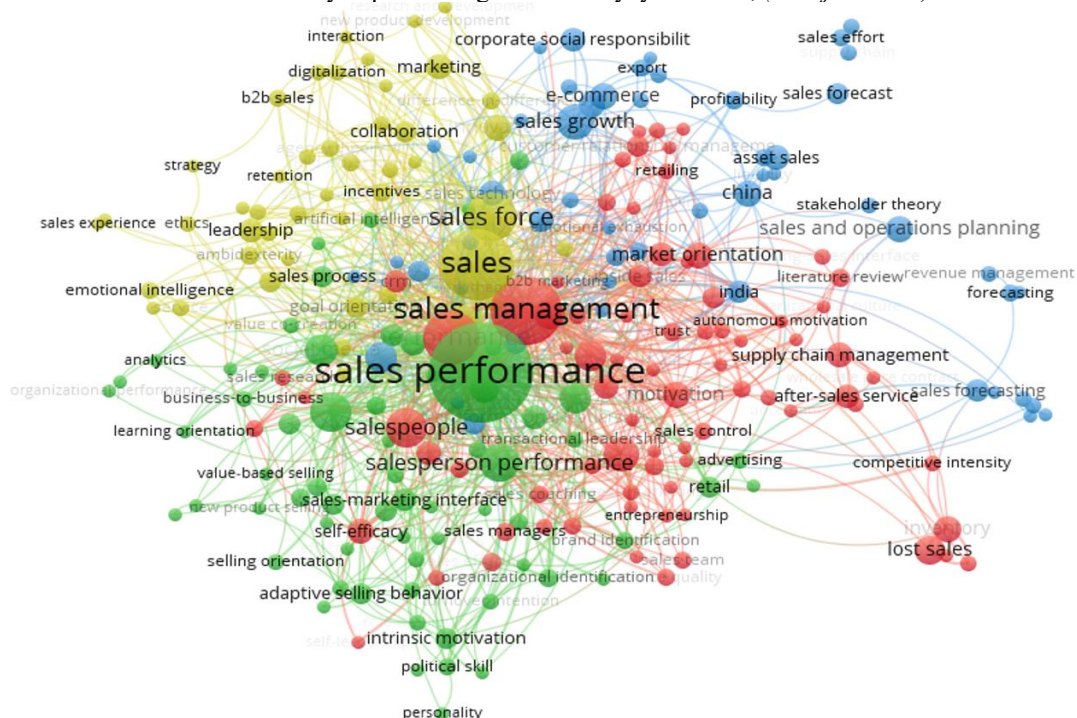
research and development
new product development
interaction
corporate social responsibilit
sales effort
supply chain
digitalization
marketing
export
b2b sales
e-commerce
profitability
sales forecast
sales growth
collaboration
asset sales
strategy
retailing
retention
china
incentives
sales technology
stakeholder theory
sales experience
ethics
artificial intelligen
sales force
leadership
sales and operations planning
ambidexterity
market orientation
sales
literature review
revenue management
emotional intelligence
sales process
b2b marketing
india
forecasting
goal orientation
sales management
value co-creation
trust
autonomous motivation
analytics
supply chain management
sales performance
organization performance
motivation
sales forecasting
business-to-business
after-sales service
learning orientation
salespeople
sales control
transactional leadership
advertising
value-based selling
salesperson performance
competitive intensity
retail
sales-marketing interface
sales coaching
new product selling
entrepreneurship
inventory
self-efficacy
sales managers
brand identification
lost sales
sales team
selling orientation
organizational identification
quality
adaptive selling behavior
turnover intention
intrinsic motivation
political skill
personality